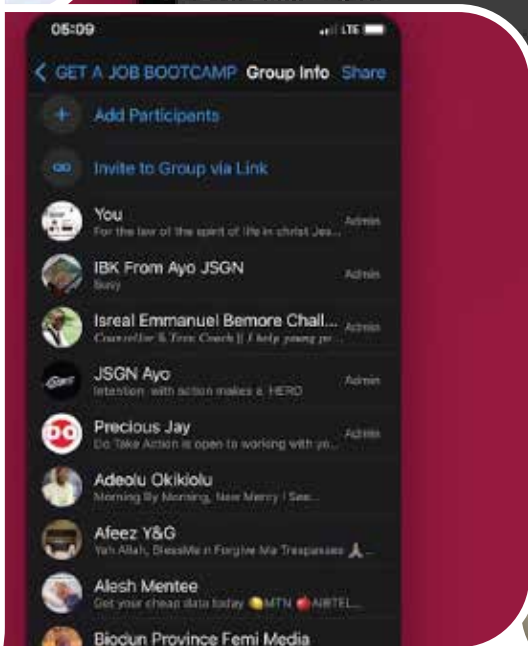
05:09

LTE

< GET A JOB BOOTCAMP Group Info Share

Add Participants

Invite to Group via Link

You
For the law of the spirit of life in christ Jes...
Admin

IBK From Ayo JSGN
Busy
Admin

Isreal Emmanuel Bemore Chall...
Counsellor & Teen Coach || I help young pe...
Admin

JSGN Ayo
Intention with action makes a HERO
Admin

Precious Jay
Do Take Action is open to working with yo...
Admin

Adeolu Okikiolu
Morning By Morning, New Mercy I See...

Afeez Y&G
Yah Allah, Bless Me n Forgive Me Trespasses

Alesh Mentee
Get your cheap data today MTN AIRTEL...

Biodun Province Femi Media